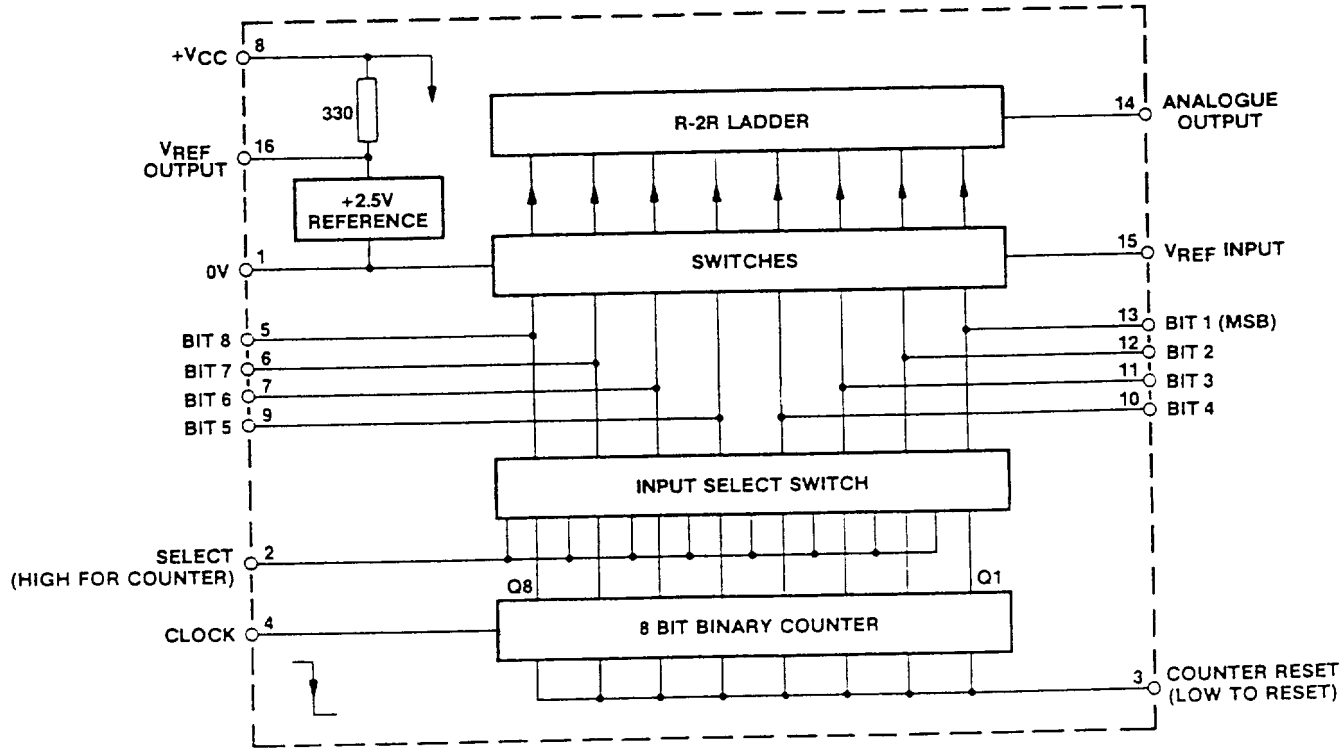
+$V_{CC}$ 8

330

$V_{REF}$ OUTPUT 16

+2.5V REFERENCE

0V 1

R-2R LADDER

14 ANALOGUE OUTPUT

SWITCHES

15 $V_{REF}$ INPUT

BIT 8 5
BIT 7 6
BIT 6 7
BIT 5 9

13 BIT 1 (MSB)
12 BIT 2
11 BIT 3
10 BIT 4

INPUT SELECT SWITCH

SELECT (HIGH FOR COUNTER) 2

Q8

Q1

CLOCK 4

8 BIT BINARY COUNTER

3 COUNTER RESET (LOW TO RESET)